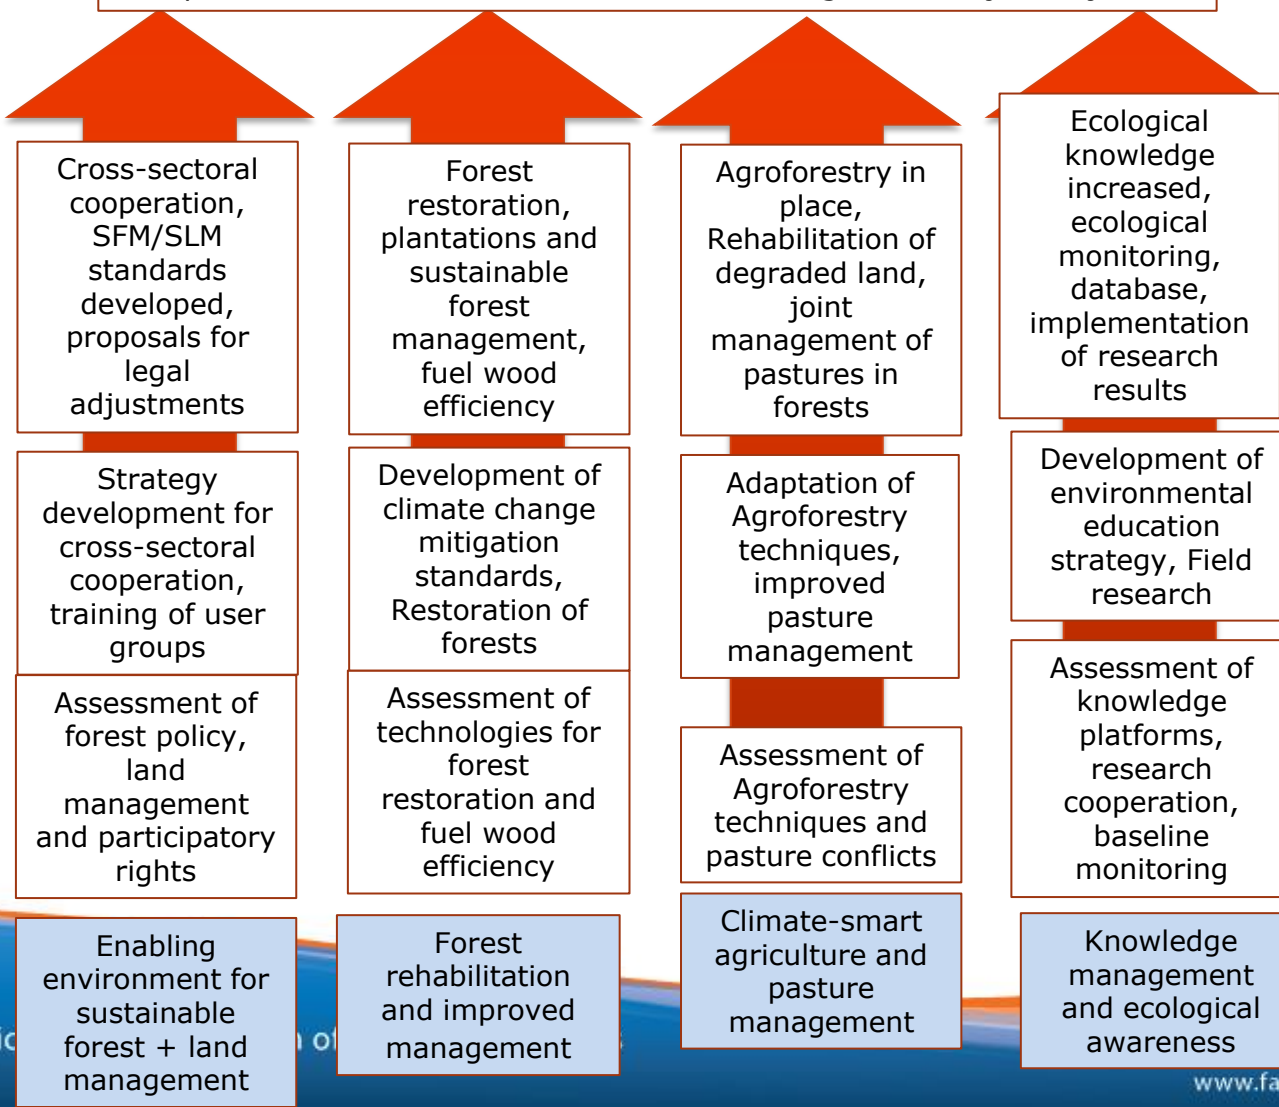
Cross-sectoral cooperation, SFM/SLM standards developed, proposals for legal adjustments

Strategy development for cross-sectoral cooperation, training of user groups

Assessment of forest policy, land management and participatory rights

Enabling environment for sustainable forest + land management

Forest restoration, plantations and sustainable forest management, fuel wood efficiency

Development of climate change mitigation standards, Restoration of forests

Assessment of technologies for forest restoration and fuel wood efficiency

Forest rehabilitation and improved management

Agroforestry in place, Rehabilitation of degraded land, joint management of pastures in forests

Adaptation of Agroforestry techniques, improved pasture management

Assessment of Agroforestry techniques and pasture conflicts

Climate-smart agriculture and pasture management

Ecological knowledge increased, ecological monitoring, database, implementation of research results

Development of environmental education strategy, Field research

Assessment of knowledge platforms, research cooperation, baseline monitoring

Knowledge management and ecological awareness

www.fa